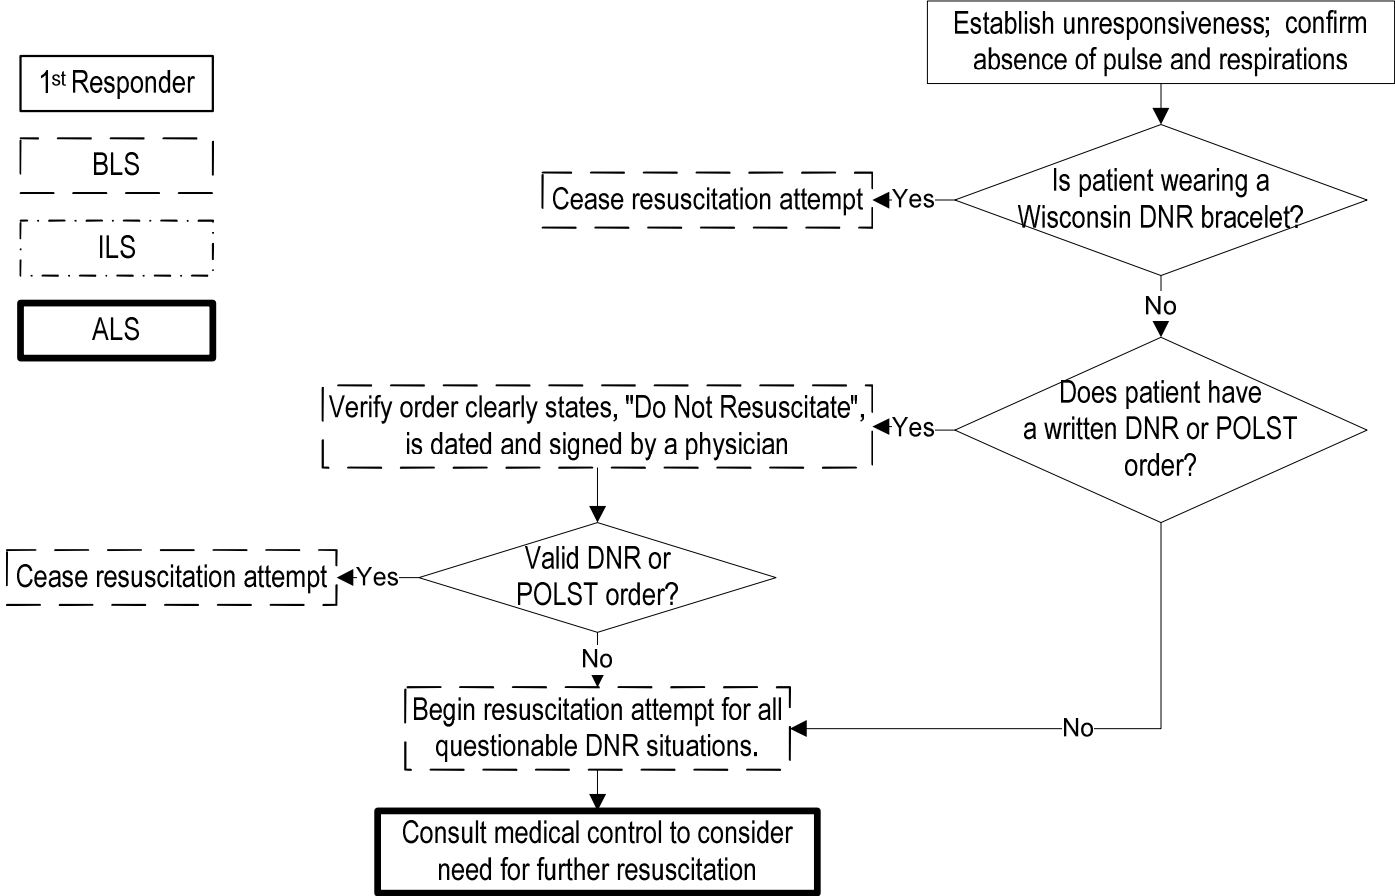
1st Responder

BLS

ILS

ALS

Establish unresponsiveness; confirm absence of pulse and respirations

Is patient wearing a Wisconsin DNR bracelet?

Yes

Cease resuscitation attempt

No

Does patient have a written DNR or POLST order?

Yes

Verify order clearly states, "Do Not Resuscitate", is dated and signed by a physician

Valid DNR or POLST order?

Yes

Cease resuscitation attempt

No

No

Begin resuscitation attempt for all questionable DNR situations.

Consult medical control to consider need for further resuscitation